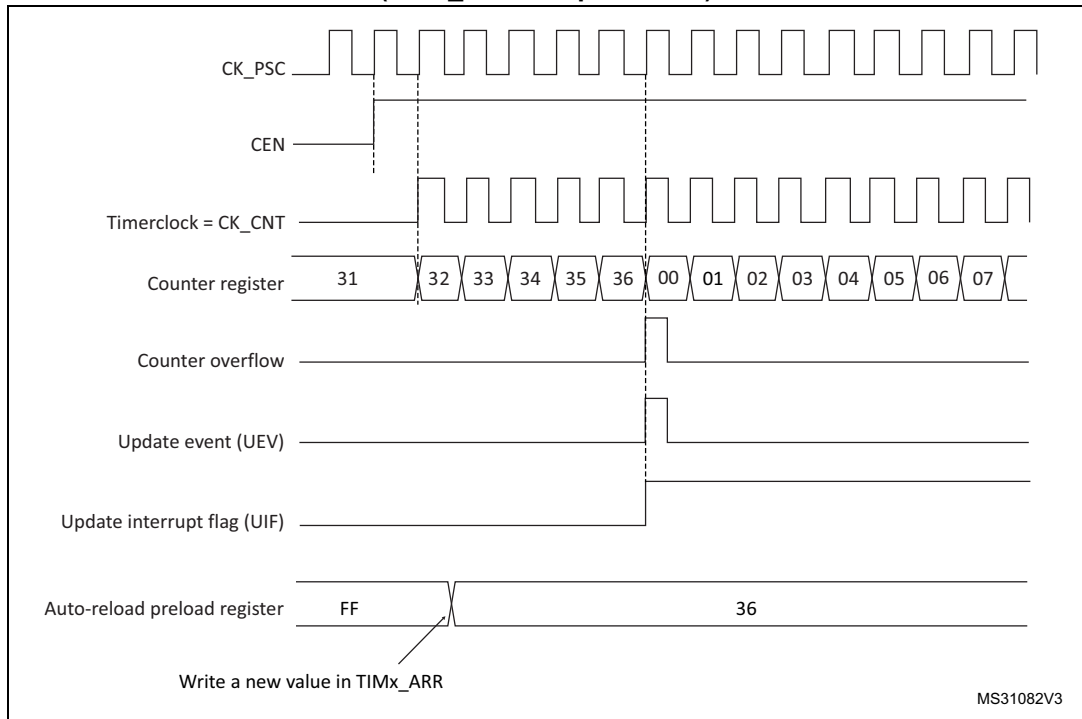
CK_PSC

CEN

Timerclock = CK_CNT

Counter register

| 31 | 32 | 33 | 34 | 35 | 36 | 00 | 01 | 02 | 03 | 04 | 05 | 06 | 07 |
|---|---|---|---|---|---|---|---|---|---|---|---|---|---|

Counter overflow

Update event (UEV)

Update interrupt flag (UIF)

Auto-reload preload register FF 36

Write a new value in TIMx_ARR

MS31082V3